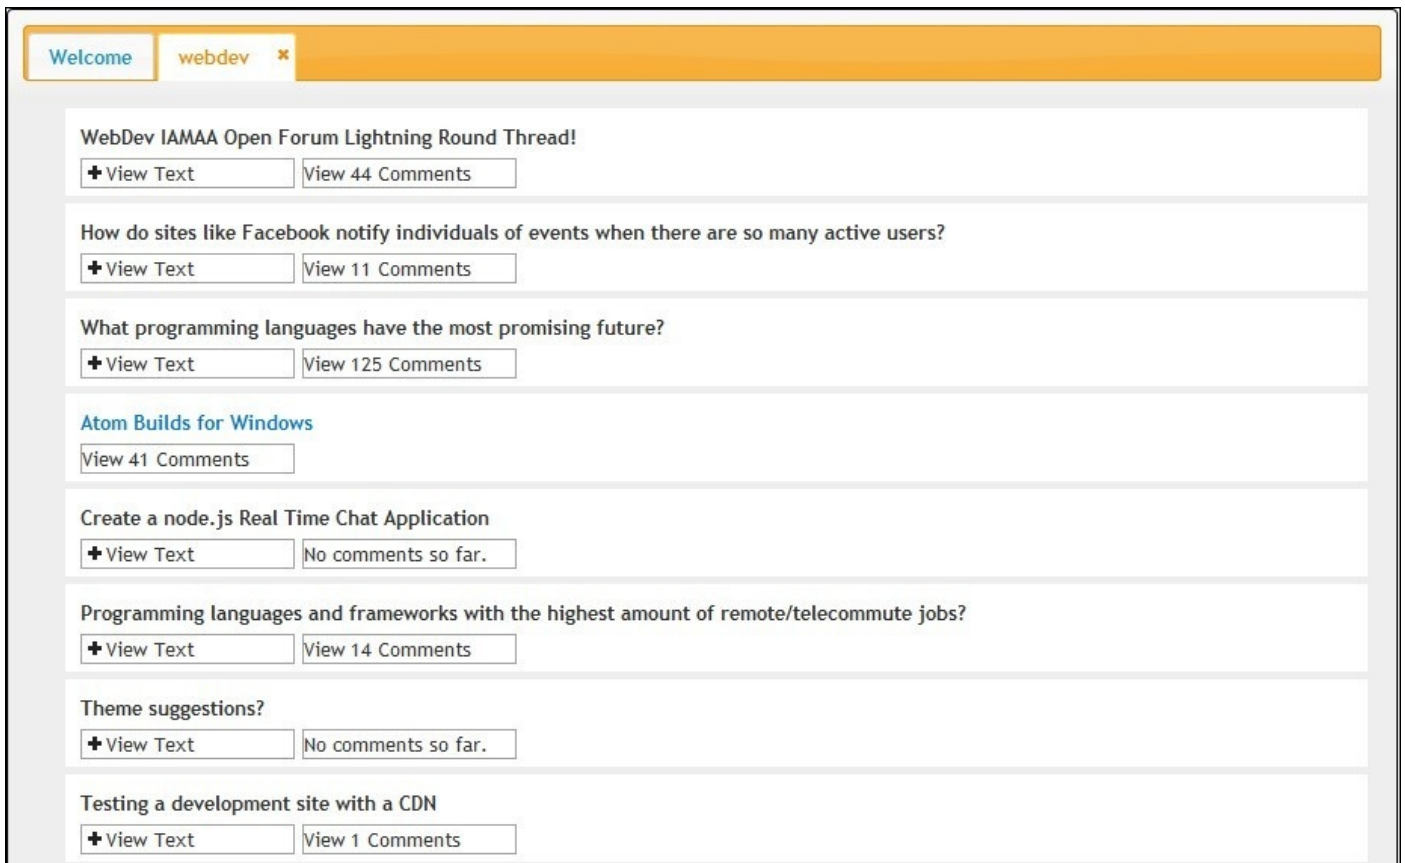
Welcome webdev ×

WebDev IAMAA Open Forum Lightning Round Thread!

+ View Text View 44 Comments

How do sites like Facebook notify individuals of events when there are so many active users?

+ View Text View 11 Comments

What programming languages have the most promising future?

+ View Text View 125 Comments

Atom Builds for Windows

View 41 Comments

Create a node.js Real Time Chat Application

+ View Text No comments so far.

Programming languages and frameworks with the highest amount of remote/telecommute jobs?

+ View Text View 14 Comments

Theme suggestions?

+ View Text No comments so far.

Testing a development site with a CDN

+ View Text View 1 Comments